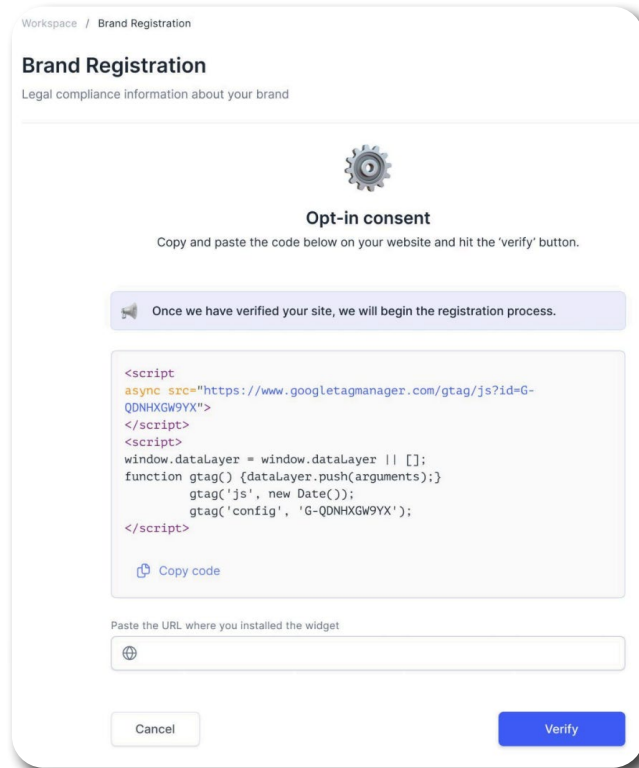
Workspace / Brand Registration

Brand Registration

Legal compliance information about your brand

Opt-in consent

Copy and paste the code below on your website and hit the 'verify' button.

Once we have verified your site, we will begin the registration process.

```
<script
async src="https://www.googletagmanager.com/gtag/js?id=G-QDNHXGW9YX">
</script>
<script>
window.dataLayer = window.dataLayer || [];
function gtag() {dataLayer.push(arguments);}
        gtag('js', new Date());
        gtag('config', 'G-QDNHXGW9YX');
</script>
```

Copy code

Paste the URL where you installed the widget

Cancel

Verify